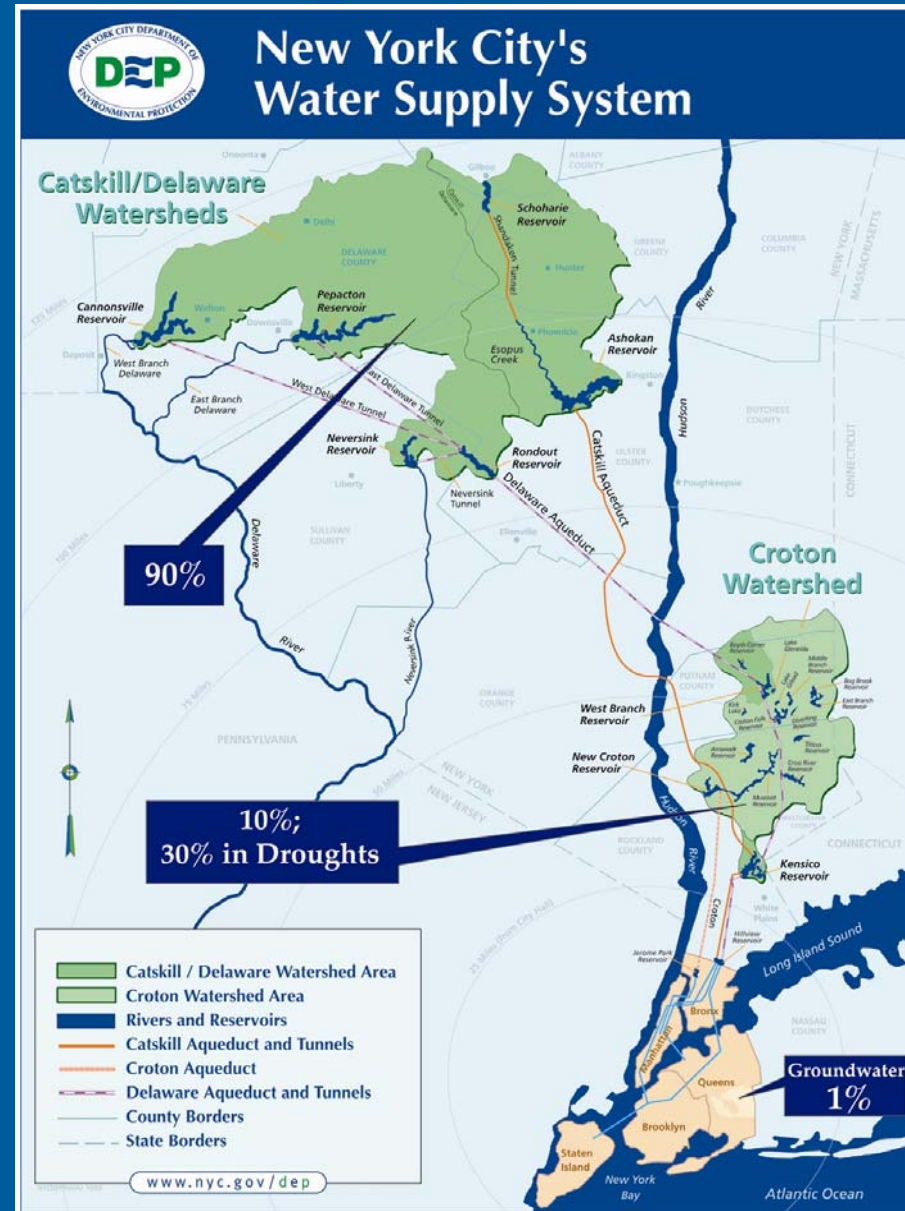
NEW YORK CITY DEPARTMENT OF ENVIRONMENTAL PROTECTION
DEP

New York City's Water Supply System

Catskill/Delaware Watersheds

Oneonta
Gilboa
ALBANY COUNTY
Delhi
DELAWARE COUNTY
Schoharie Reservoir
Shandaken Tunnel
GREENE COUNTY
COLUMBIA COUNTY
NEW YORK
MASSACHUSETTS
Hunter
Cannonsville Reservoir
Walton
Downsville
Pepacton Reservoir
Phoenicia
Ashokan Reservoir
Deposit
West Branch Delaware
East Branch Delaware
Esopus Creek
Kingston
East Delaware Tunnel
West Delaware Tunnel
DUTCHESS COUNTY
Neversink Reservoir
Rondout Reservoir
ULSTER COUNTY
Catskill Aqueduct
Hudson River
CONNECTICUT
Liberty
Neversink Tunnel
Delaware Aqueduct
Poughkeepsie
SULLIVAN COUNTY
Ellenville
Delaware River
Neversink River

90%

Croton Watershed

PUTNAM COUNTY
ORANGE COUNTY
West Branch Reservoir
PENNSYLVANIA
New Croton Reservoir
NEW YORK
NEW JERSEY
ROCKLAND COUNTY
Kensico Reservoir
White Plains
Croton

10%;
30% in Droughts

Catskill / Delaware Watershed Area
Croton Watershed Area
Rivers and Reservoirs
Catskill Aqueduct and Tunnels
Croton Aqueduct
Delaware Aqueduct and Tunnels
County Borders
State Borders

www.nyc.gov/dep

Jerome Park Reservoir
Hillview Reservoir
Long Island Sound
NASSAU COUNTY
Bronx
Manhattan
Queens
Brooklyn
Staten Island
New York Bay
Atlantic Ocean

Groundwater
1%